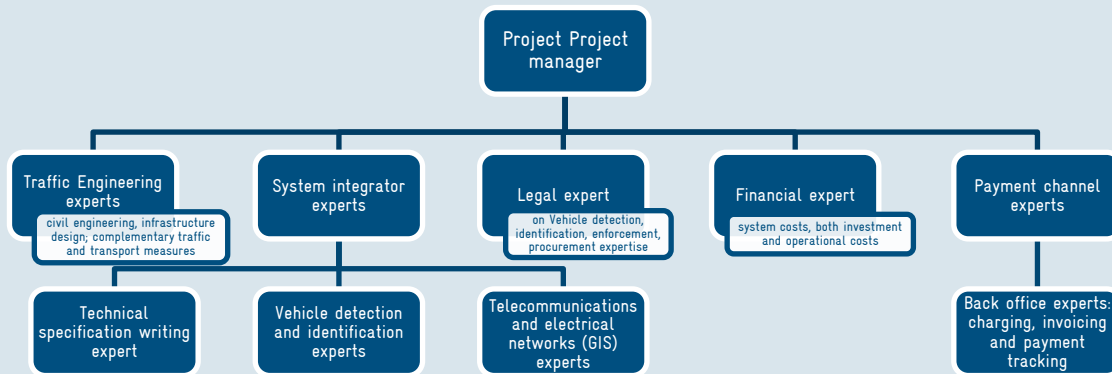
Project Project manager

Traffic Engineering experts

civil engineering, infrastructure design; complementary traffic and transport measures

System integrator experts

Legal expert

on Vehicle detection, identification, enforcement, procurement expertise

Financial expert

system costs, both investment and operational costs

Payment channel experts

Technical specification writing expert

Vehicle detection and identification experts

Telecommunications and electrical networks (GIS) experts

Back office experts: charging, invoicing and payment tracking